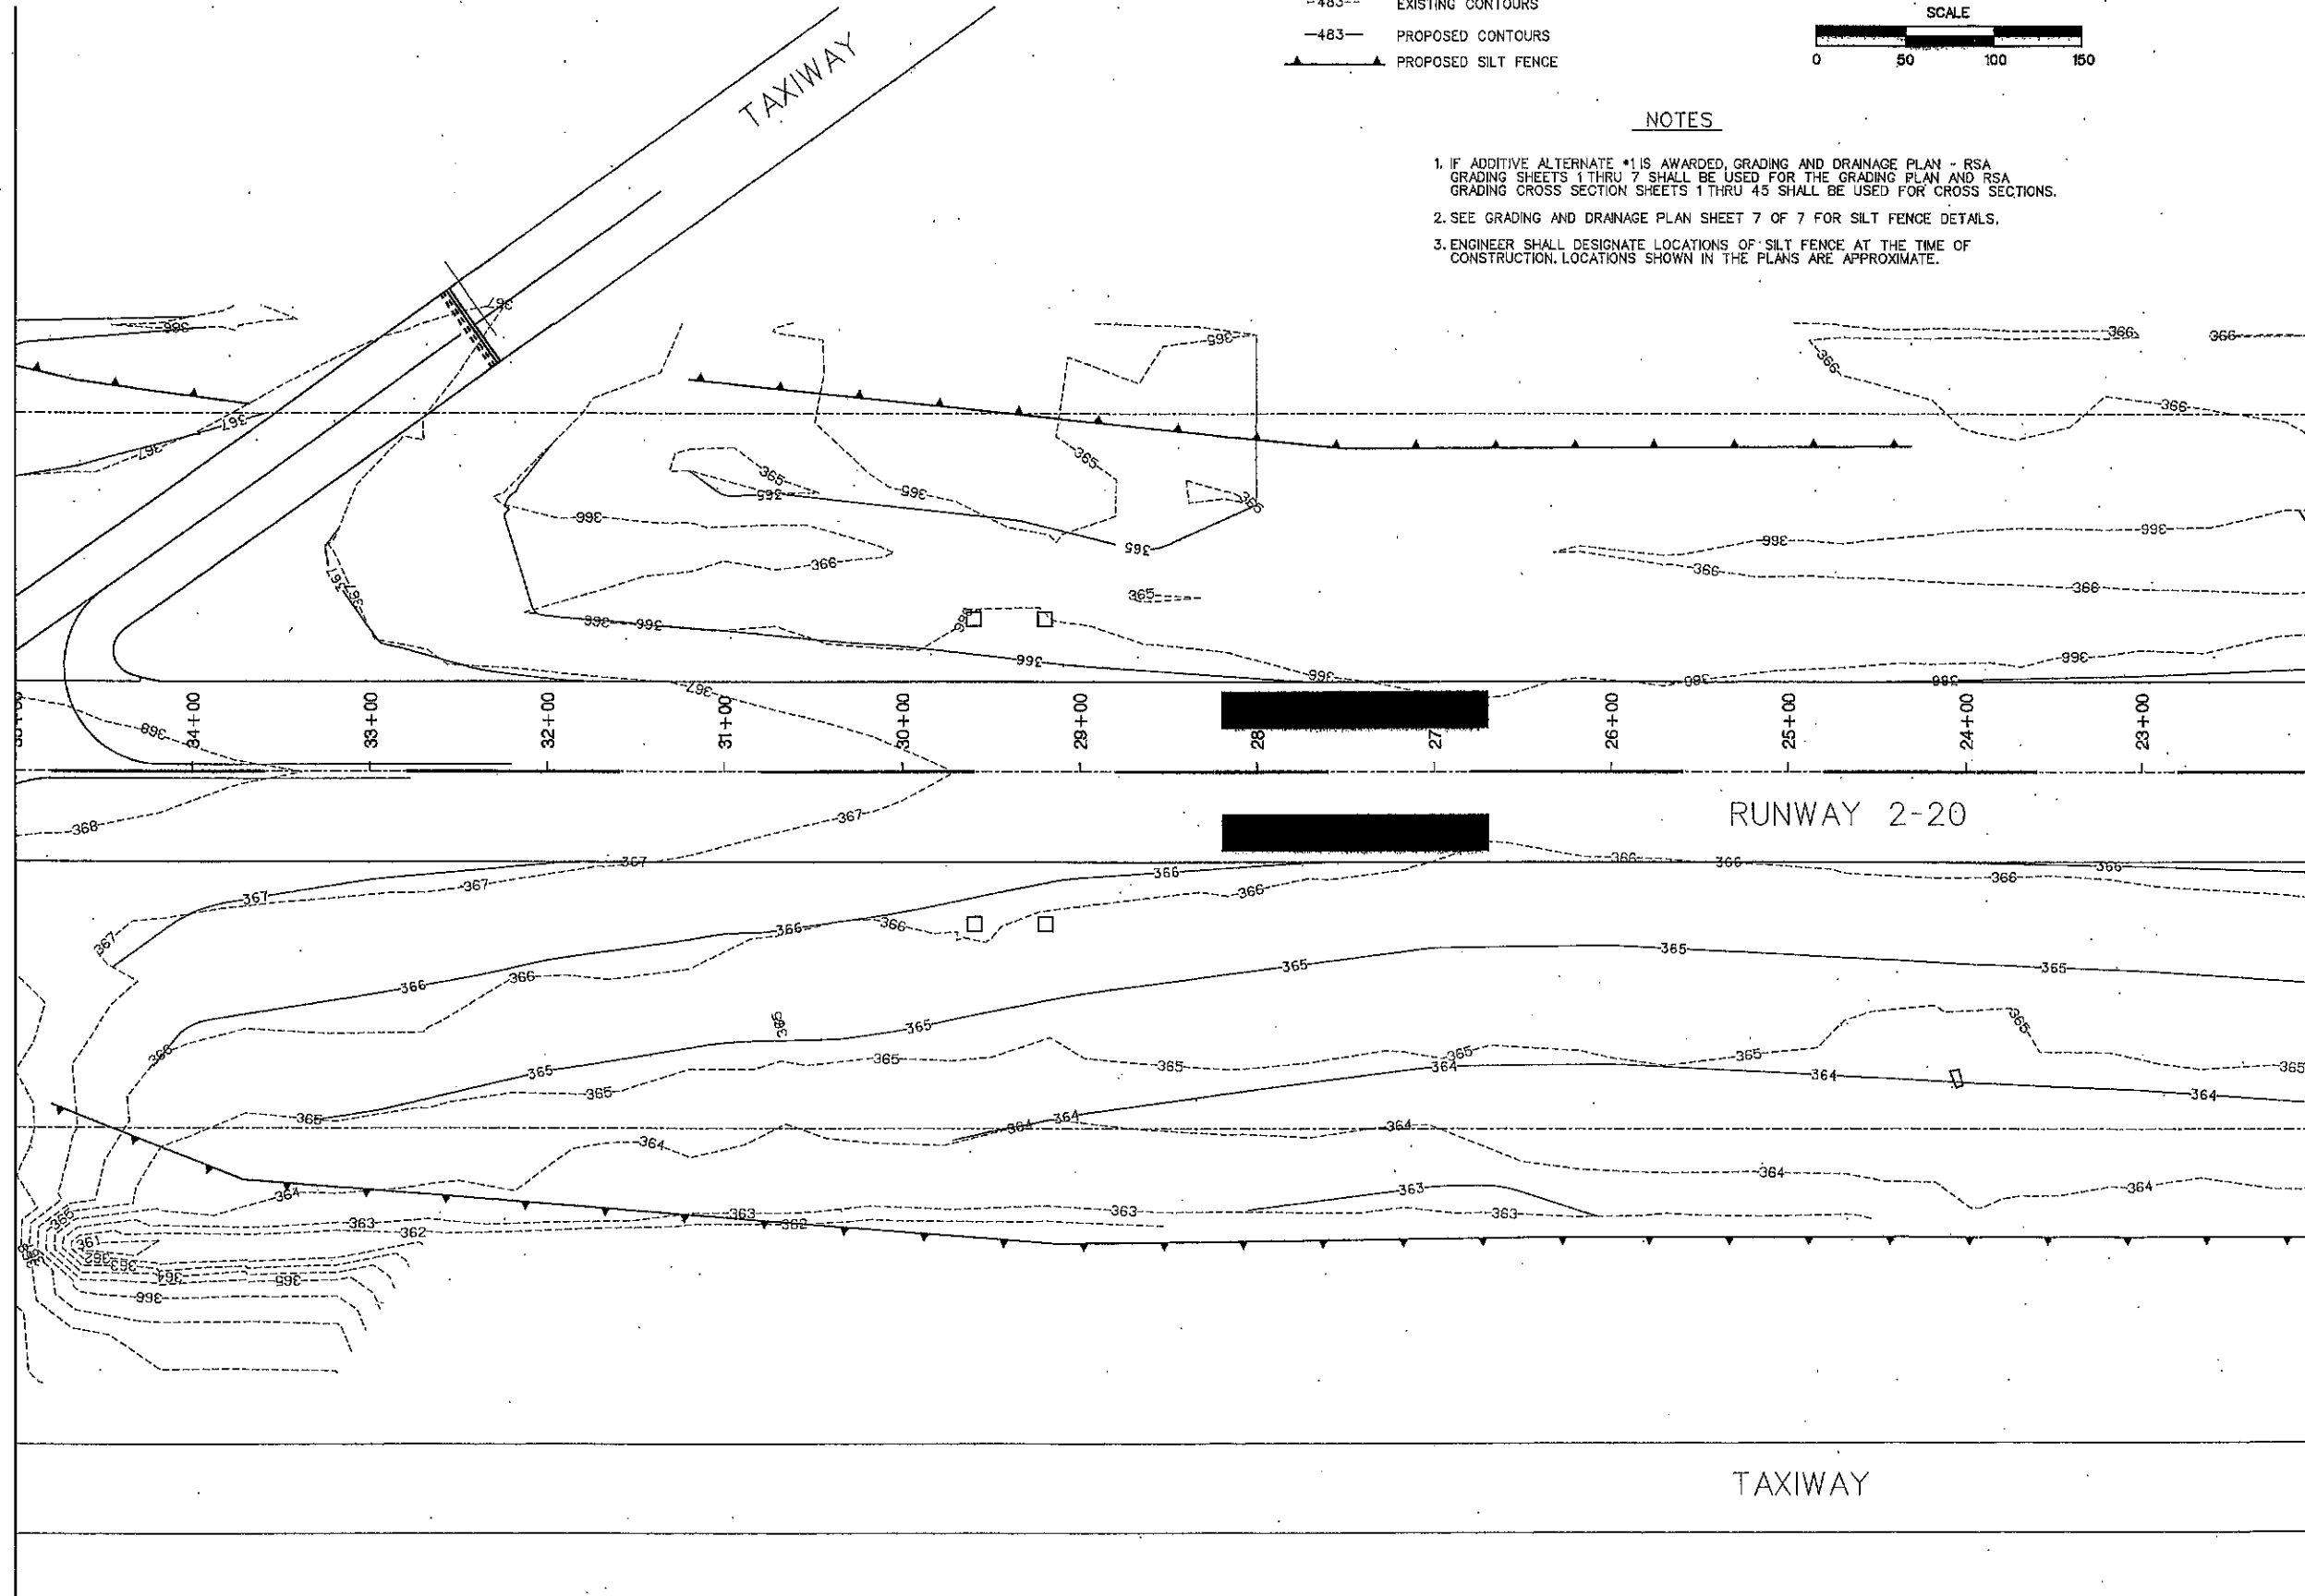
483 EXISTING CONTOURS
483 PROPOSED CONTOURS
PROPOSED SILT FENCE

SCALE
0 50 100 150

NOTES

1. IF ADDITIVE ALTERNATE #1 IS AWARDED, GRADING AND DRAINAGE PLAN - RSA GRADING SHEETS 1 THRU 7 SHALL BE USED FOR THE GRADING PLAN AND RSA GRADING CROSS SECTION SHEETS 1 THRU 45 SHALL BE USED FOR CROSS SECTIONS.

2. SEE GRADING AND DRAINAGE PLAN SHEET 7 OF 7 FOR SILT FENCE DETAILS.

3. ENGINEER SHALL DESIGNATE LOCATIONS OF SILT FENCE AT THE TIME OF CONSTRUCTION. LOCATIONS SHOWN IN THE PLANS ARE APPROXIMATE.

TAXIWAY

367 366 367 366 365 366 366 365 365 365 365 366 366 366 366 366 366 366 366 365 367 366 367 366 366 366 366 366 366 365 365

35+00 34+00 33+00 32+00 31+00 30+00 29+00 28 27 26+00 25+00 24+00 23+00

RUNWAY 2-20

368 367 367 367 367 367 366 366 366 366 366 366 366 366 366 366 365 365 365 366 366 365 365 365 365 365 365 365 365 365 365 364 364 364 364 364 364 364 364 364 364 364 363 363 363 363 362 362 361 365 364 363 362 365 366

TAXIWAY